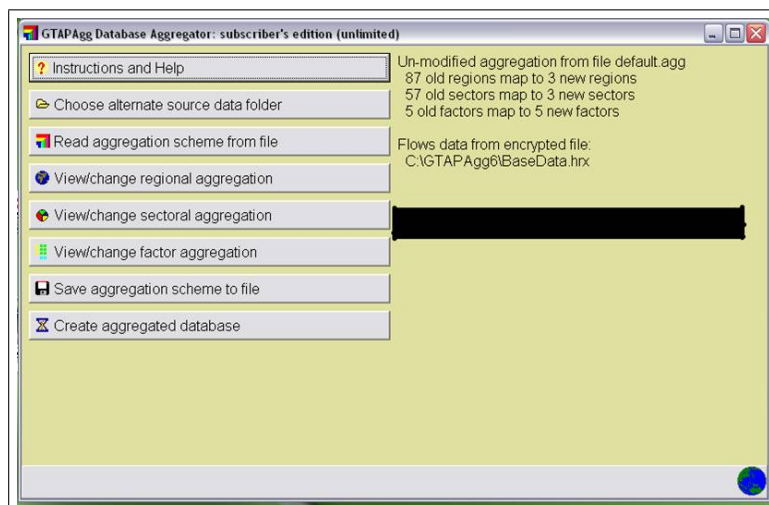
GTAPAgg Database Aggregator: subscriber's edition (unlimited)

? Instructions and Help

Choose alternate source data folder

Read aggregation scheme from file

View/change regional aggregation

View/change sectoral aggregation

View/change factor aggregation

Save aggregation scheme to file

Create aggregated database

Un-modified aggregation from file default.agg
87 old regions map to 3 new regions
57 old sectors map to 3 new sectors
5 old factors map to 5 new factors

Flows data from encrypted file:
C:\GTAPAgg6\BaseData.hrx